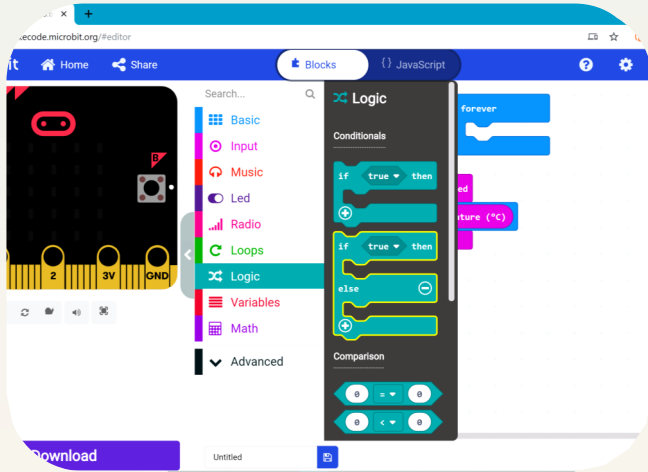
×
+
ecode.microbit.org/#editor
it
Home
Share
Blocks
{ } JavaScript
Search...
Basic
Input
Music
Led
Radio
Loops
Logic
Variables
Math
Advanced
Logic
Conditionals
if
true
then
if
true
then
else
Comparison
0
=
0
0
<
0
forever
ed
ature (°C)
B
2
3V
GND
Download
Untitled